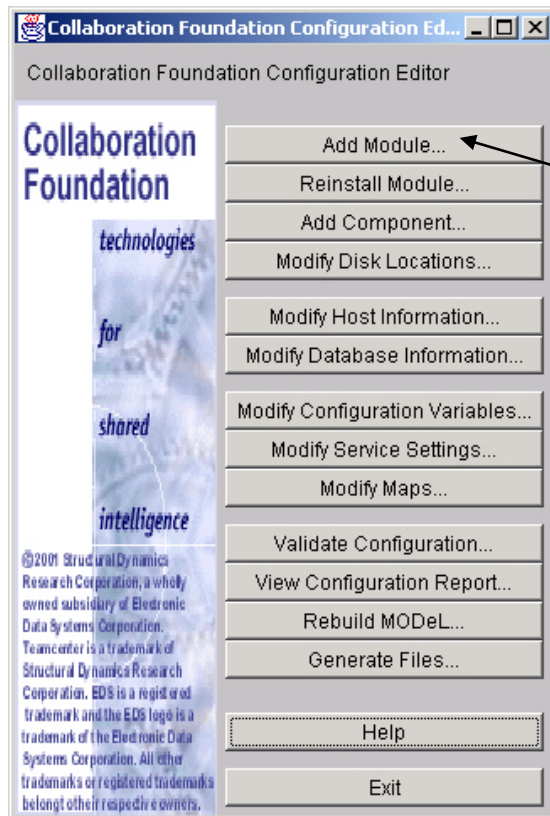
Collaboration Foundation Configuration Ed...

Collaboration Foundation Configuration Editor

Collaboration Foundation

technologies

for

shared

intelligence

©2001 Structural Dynamics Research Corporation, a wholly owned subsidiary of Electronic Data Systems Corporation. Teamcenter is a trademark of Structural Dynamics Research Corporation. EDS is a registered trademark and the EDS logo is a trademark of the Electronic Data Systems Corporation. All other trademarks or registered trademarks belong to their respective owners.

Add Module...

Reinstall Module...

Add Component...

Modify Disk Locations...

Modify Host Information...

Modify Database Information...

Modify Configuration Variables...

Modify Service Settings...

Modify Maps...

Validate Configuration...

View Configuration Report...

Rebuild MODeL...

Generate Files...

Help

Exit